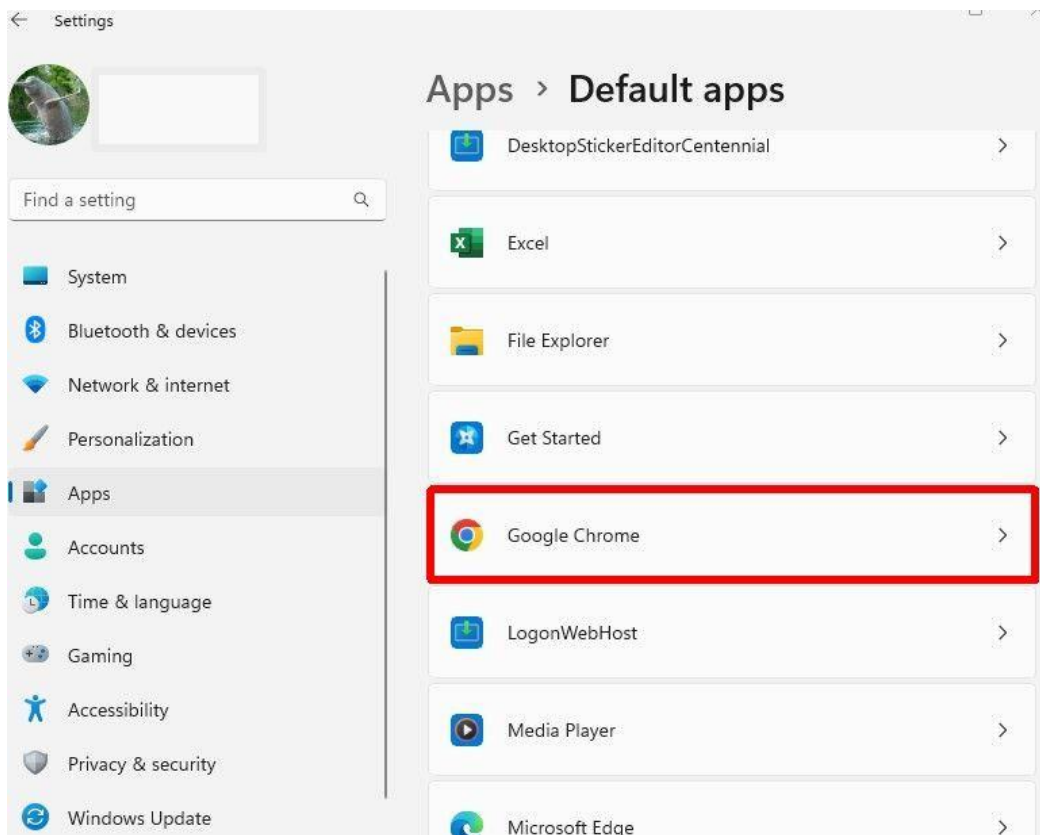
Settings

Apps › Default apps

Find a setting

System
Bluetooth & devices
Network & internet
Personalization
Apps
Accounts
Time & language
Gaming
Accessibility
Privacy & security
Windows Update

DesktopStickerEditorCentennial
Excel
File Explorer
Get Started
Google Chrome
LogonWebHost
Media Player
Microsoft Edge